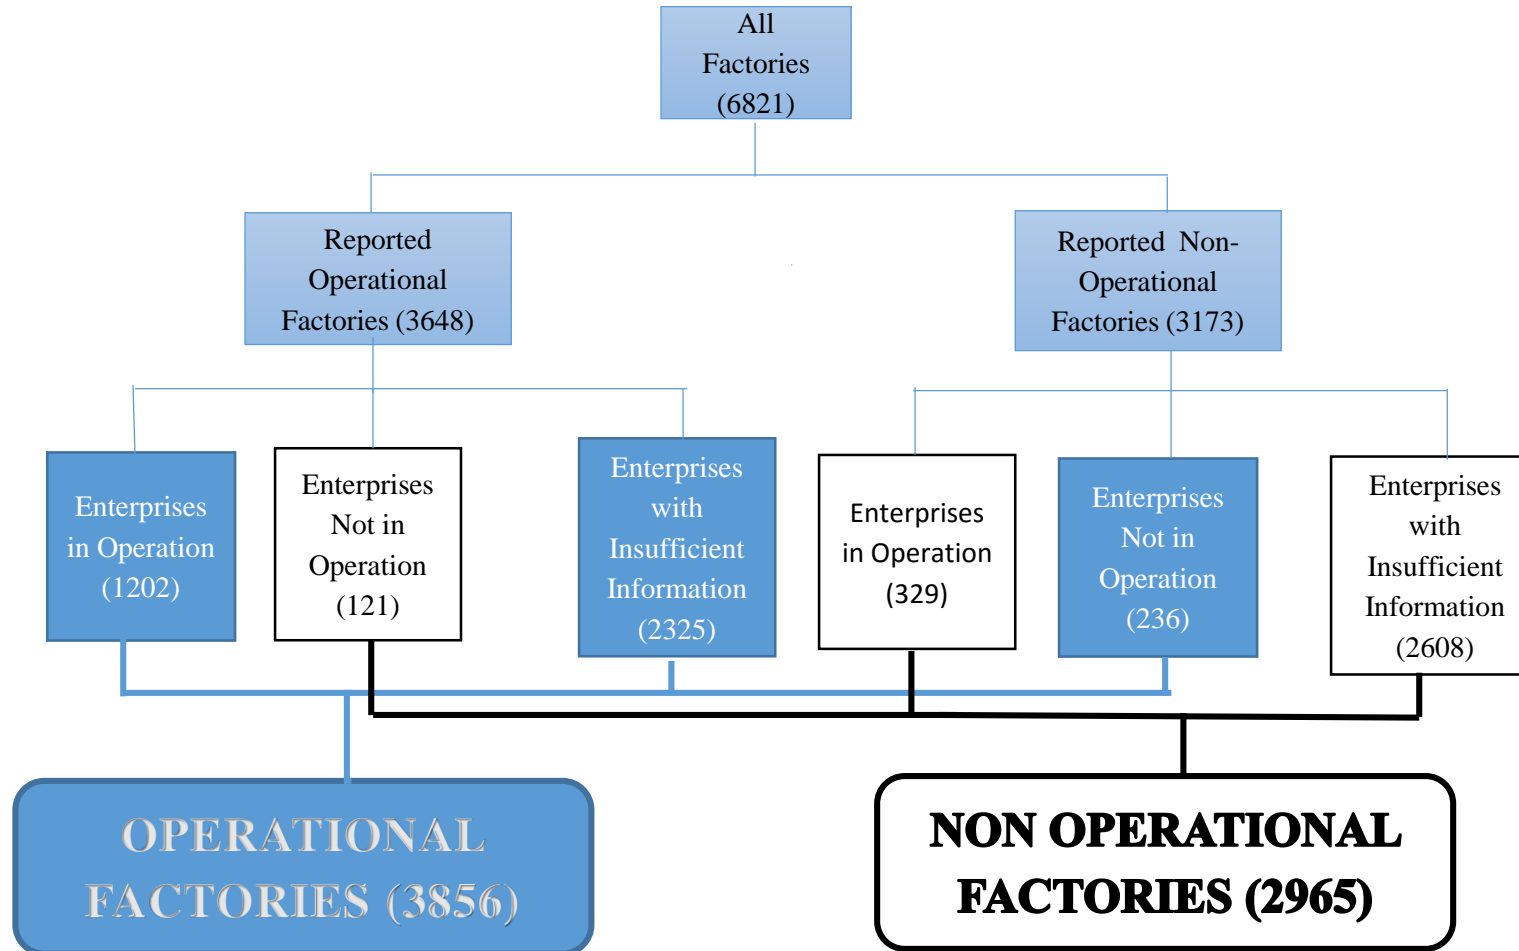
All Factories (6821)

Reported Operational Factories (3648)

Reported Non-Operational Factories (3173)

Enterprises in Operation (1202)

Enterprises Not in Operation (121)

Enterprises with Insufficient Information (2325)

Enterprises in Operation (329)

Enterprises Not in Operation (236)

Enterprises with Insufficient Information (2608)

OPERATIONAL FACTORIES (3856)

NON OPERATIONAL FACTORIES (2965)